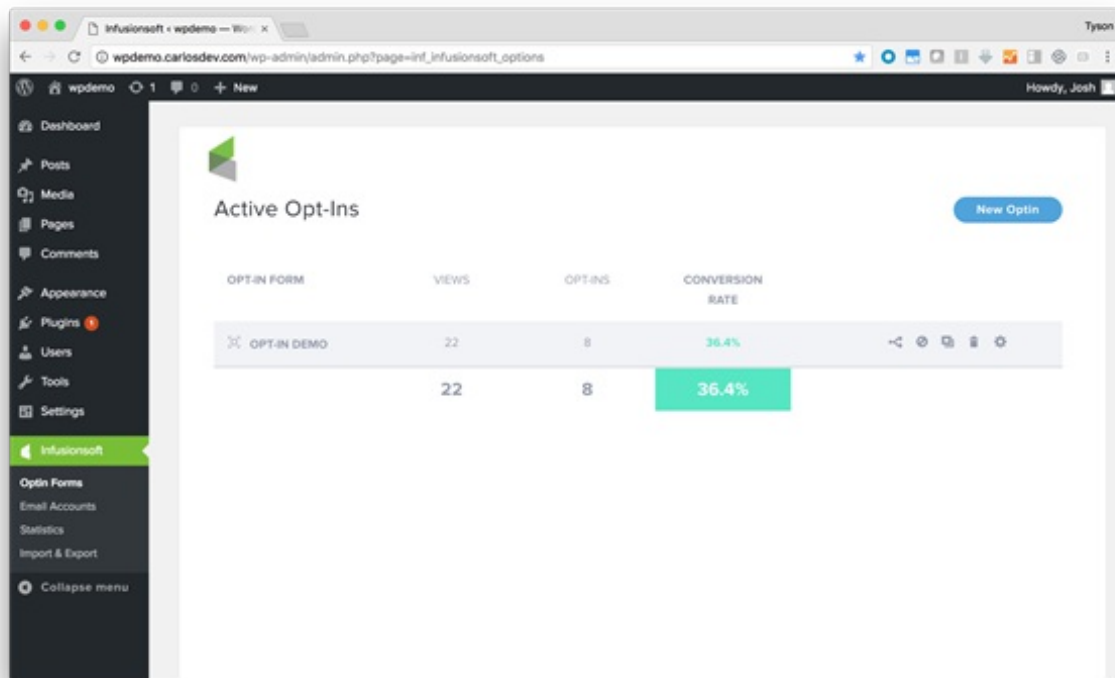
Infusionsoft ‹ wpdemo — Wo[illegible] ×

Tyson

wpdemo.carlosdev.com/wp-admin/admin.php?page=inf_infusionsoft_options

wpdemo 1 0 + New

Howdy, Josh

Dashboard
Posts
Media
Pages
Comments
Appearance
Plugins 5
Users
Tools
Settings
Infusionsoft
Optin Forms
Email Accounts
Statistics
Import & Export
Collapse menu

Active Opt-Ins

New Optin

| OPT-IN FORM | VIEWS | OPT-INS | CONVERSION RATE |
|---|---|---|---|
| OPT-IN DEMO | 22 | 8 | 36.4% |
| | 22 | 8 | 36.4% |